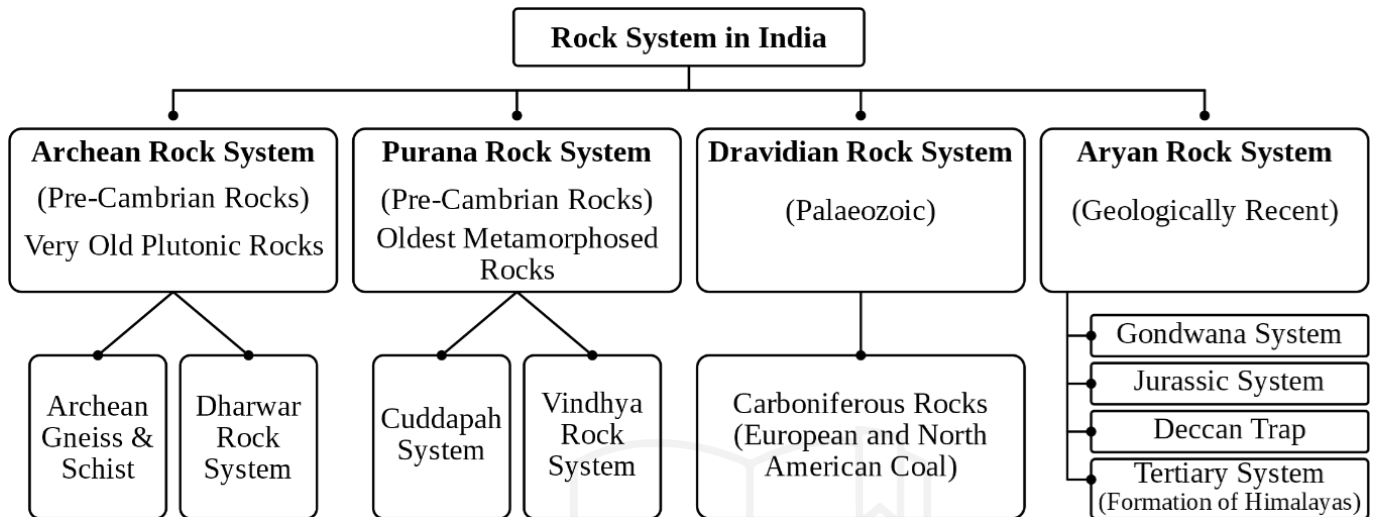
Rock System in India

Archean Rock System
(Pre-Cambrian Rocks)
Very Old Plutonic Rocks

Archean Gneiss & Schist

Dharwar Rock System

Purana Rock System
(Pre-Cambrian Rocks)
Oldest Metamorphosed Rocks

Cuddapah System

Vindhya Rock System

Dravidian Rock System
(Palaeozoic)

Carboniferous Rocks (European and North American Coal)

Aryan Rock System
(Geologically Recent)

Gondwana System

Jurassic System

Deccan Trap

Tertiary System (Formation of Himalayas)